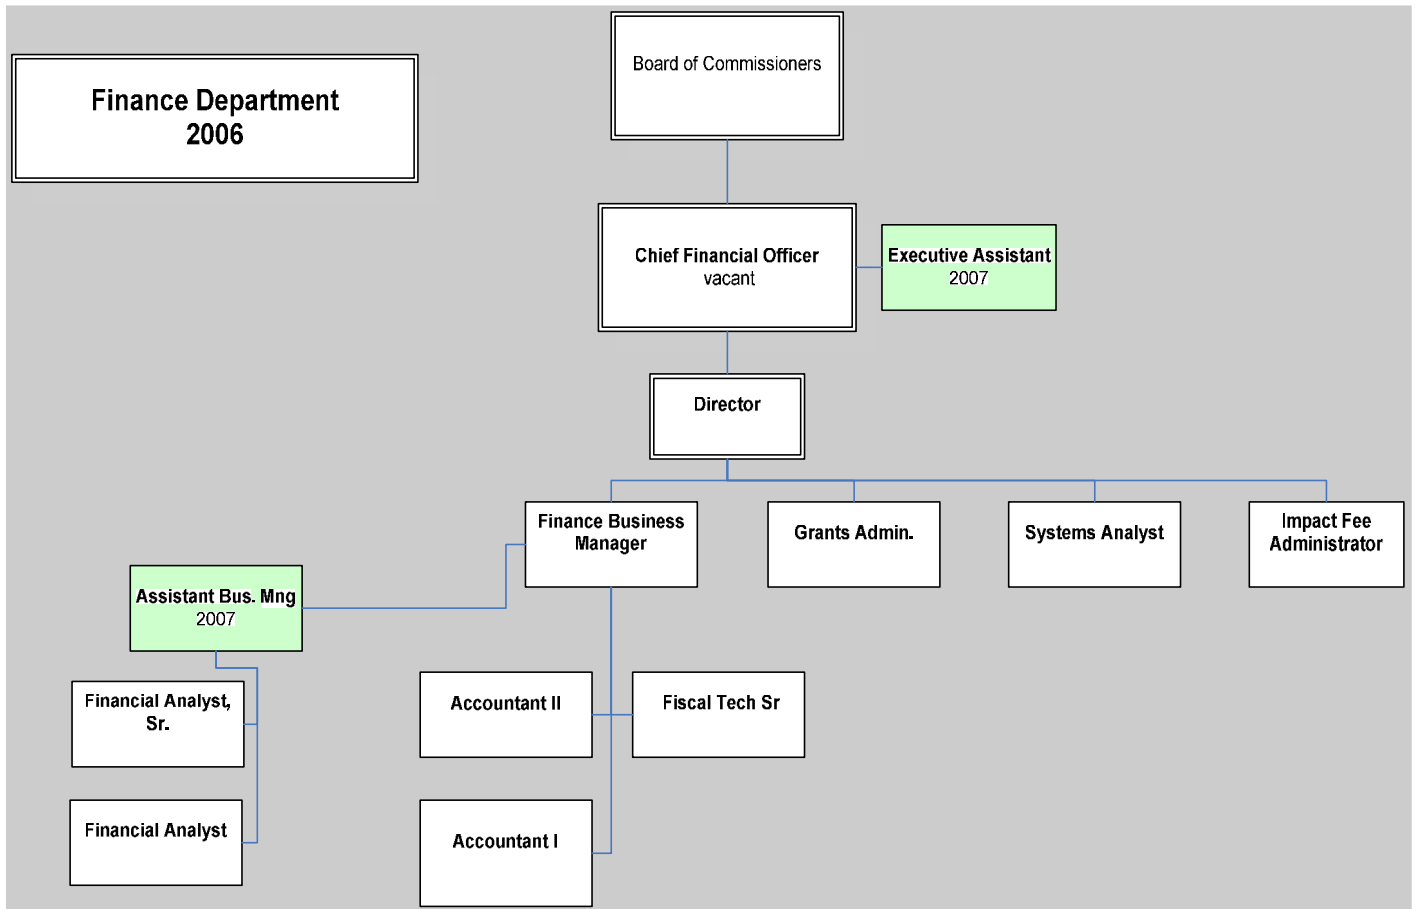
Finance Department
2006

Board of Commissioners

Chief Financial Officer
vacant

Executive Assistant
2007

Director

Finance Business Manager

Grants Admin.

Systems Analyst

Impact Fee Administrator

Assistant Bus. Mng
2007

Financial Analyst, Sr.

Financial Analyst

Accountant II

Fiscal Tech Sr

Accountant I